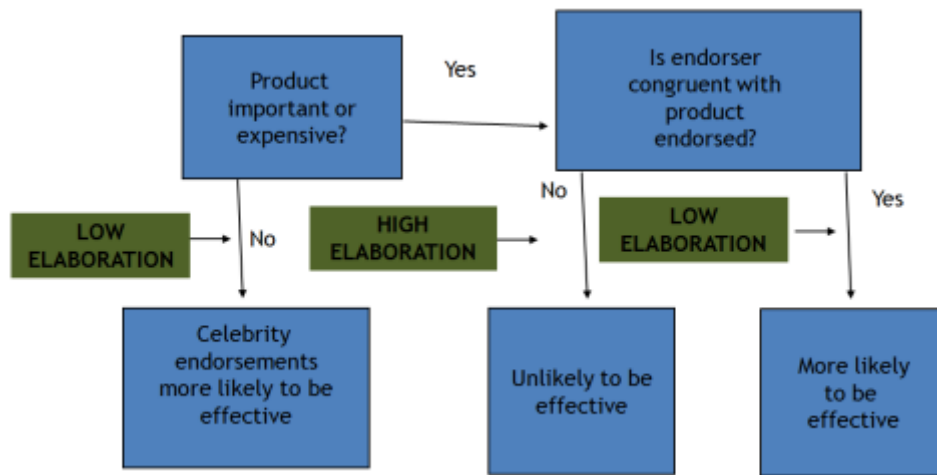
Product important or expensive?

Yes

Is endorser congruent with product endorsed?

LOW ELABORATION

No

HIGH ELABORATION

No

LOW ELABORATION

Yes

Celebrity endorsements more likely to be effective

Unlikely to be effective

More likely to be effective